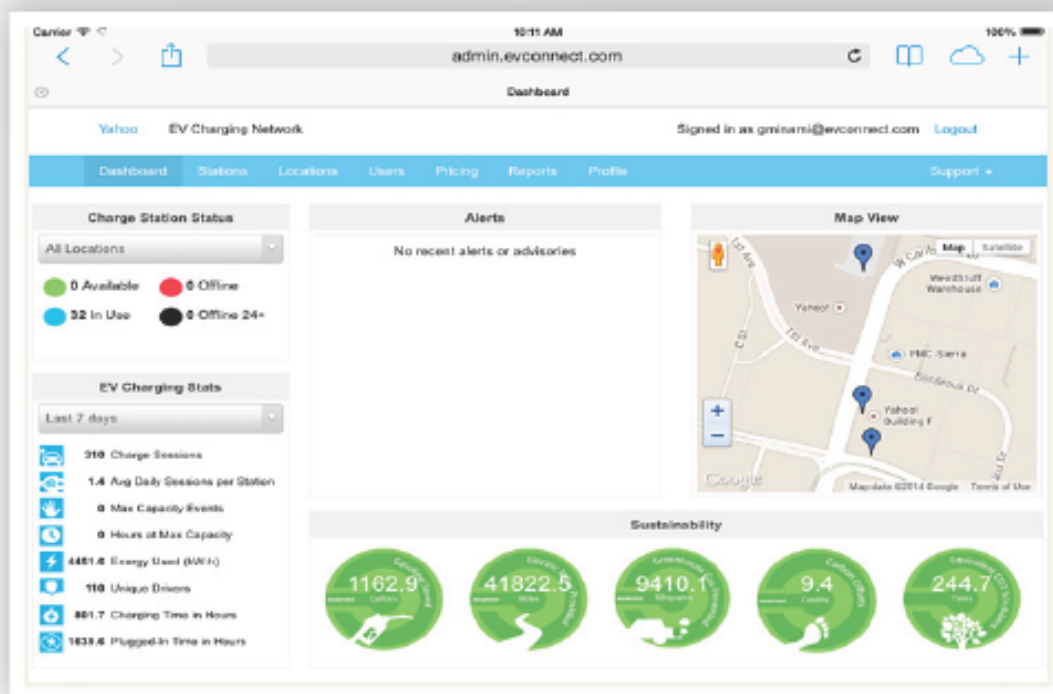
Carrier 10:11 AM 100%

admin.evconnect.com

Dashboard

Yahoo EV Charging Network Signed in as gminami@evconnect.com Logout

Dashboard Stations Locations Users Pricing Reports Profile Support ▾

Charge Station Status

All Locations

0 Available 0 Offline

32 In Use 0 Offline 24+

EV Charging Stats

Last 7 days

310 Charge Sessions

1.4 Avg Daily Sessions per Station

0 Max Capacity Events

0 Hours at Max Capacity

4451.6 Energy Used (kWh)

110 Unique Drivers

801.7 Charging Time in Hours

1638.6 Plugged-In Time in Hours

Alerts

No recent alerts or advisories

Map View

Map Satellite

Weidstuff Warehouse

Yahoo!

1st Ave

PMC-Sierra

Bordeaux Dr

Yahoo! Building F

Google

Map data ©2014 Google Terms of Use

Sustainability

1162.9 Gallons

41822.5 Miles

9410.1 Kilograms

9.4 Credits

244.7 Trees